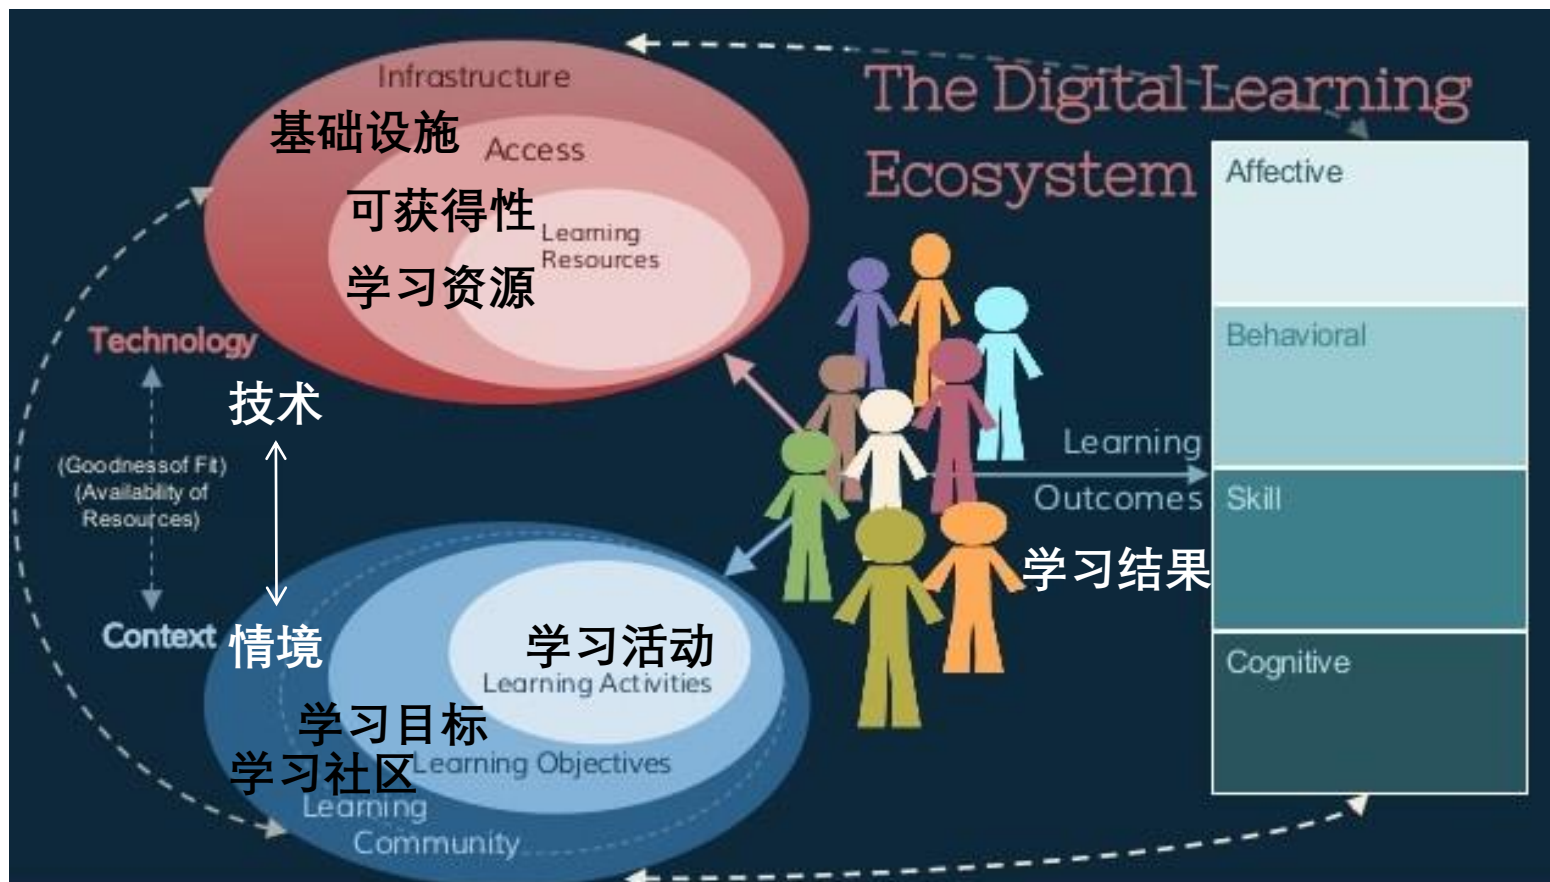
The Digital Learning Ecosystem

Infrastructure
基础设施
Access
可获得性
Learning Resources
学习资源

Technology
技术

(Goodness of Fit)
(Availability of Resources)

Context
情境

学习活动
Learning Activities
学习目标
学习社区
Learning Objectives
Learning Community

Learning Outcomes
学习结果

Affective
Behavioral
Skill
Cognitive